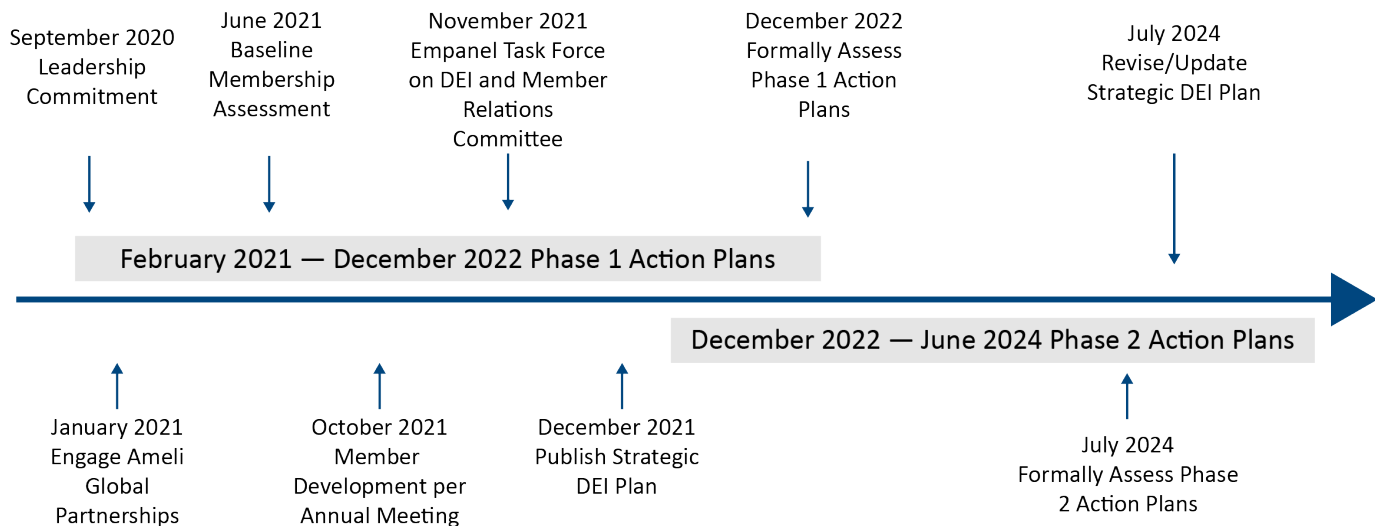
September 2020
Leadership
Commitment

June 2021
Baseline
Membership
Assessment

November 2021
Empanel Task Force
on DEI and Member
Relations
Committee

December 2022
Formally Assess
Phase 1 Action
Plans

July 2024
Revise/Update
Strategic DEI Plan

February 2021 — December 2022 Phase 1 Action Plans

December 2022 — June 2024 Phase 2 Action Plans

January 2021
Engage Ameli
Global
Partnerships

October 2021
Member
Development per
Annual Meeting

December 2021
Publish Strategic
DEI Plan

July 2024
Formally Assess Phase
2 Action Plans